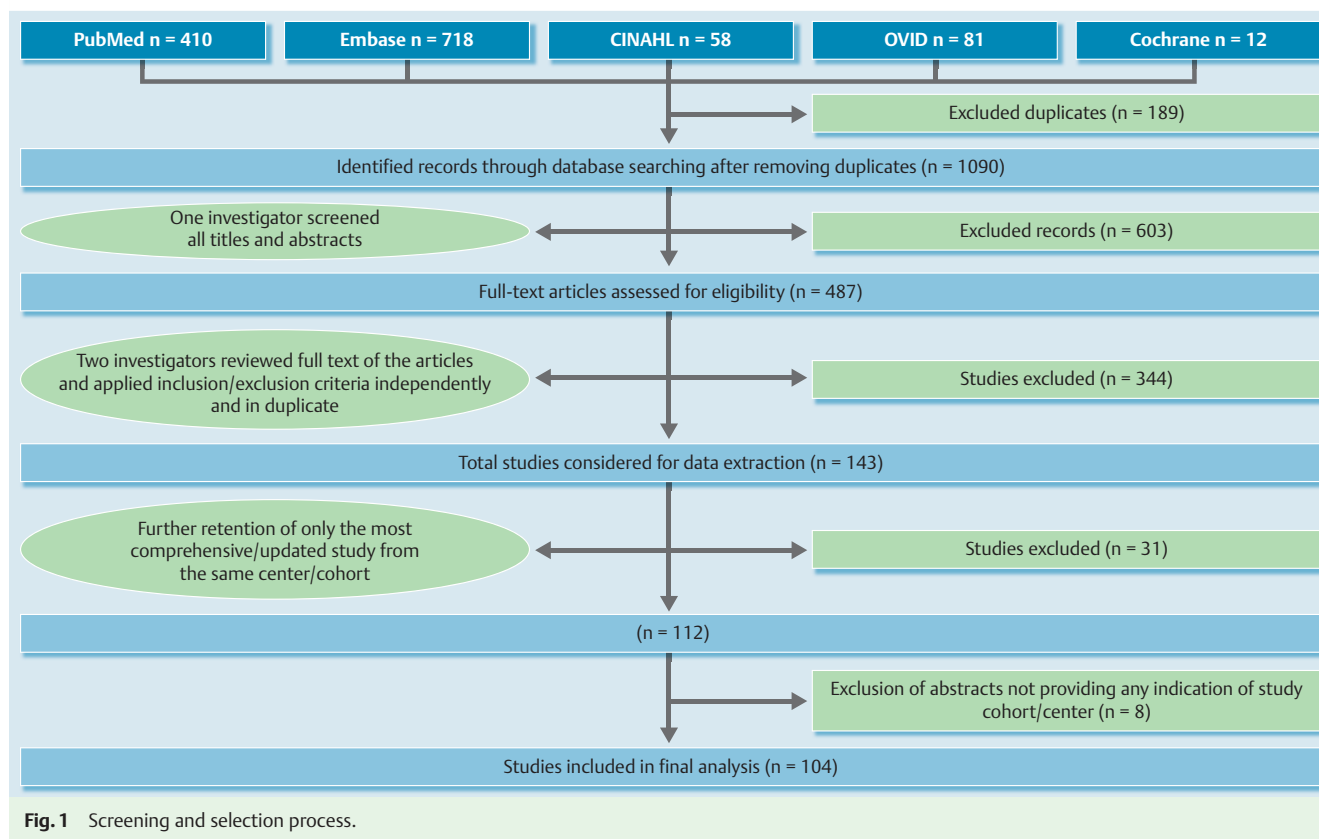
PubMed n = 410

Embase n = 718

CINAHL n = 58

OVID n = 81

Cochrane n = 12

Excluded duplicates (n = 189)

Identified records through database searching after removing duplicates (n = 1090)

One investigator screened all titles and abstracts

Excluded records (n = 603)

Full-text articles assessed for eligibility (n = 487)

Two investigators reviewed full text of the articles and applied inclusion/exclusion criteria independently and in duplicate

Studies excluded (n = 344)

Total studies considered for data extraction (n = 143)

Further retention of only the most comprehensive/updated study from the same center/cohort

Studies excluded (n = 31)

(n = 112)

Exclusion of abstracts not providing any indication of study cohort/center (n = 8)

Studies included in final analysis (n = 104)

Fig. 1 Screening and selection process.